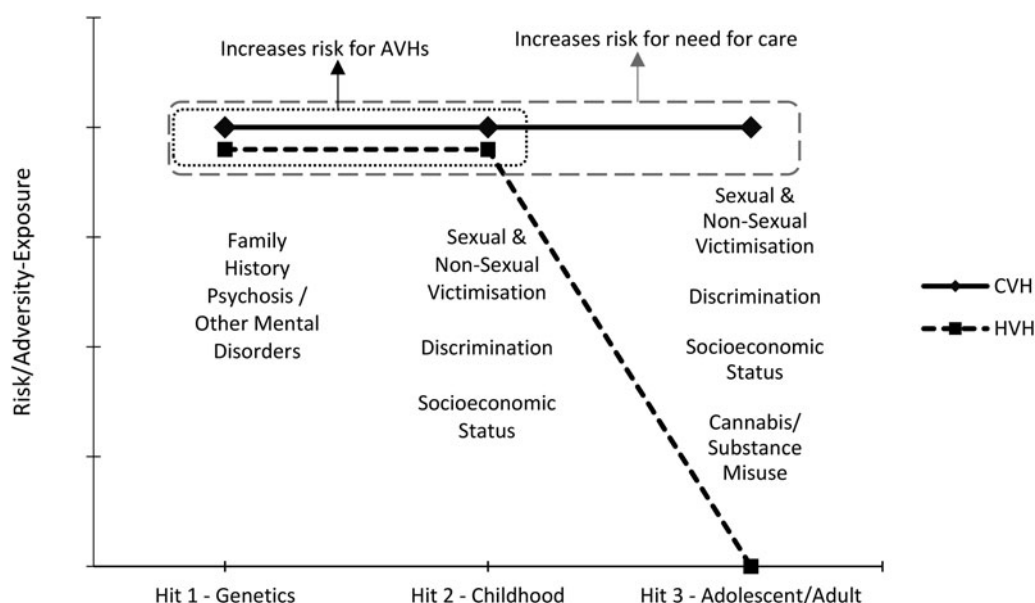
Increases risk for AVHs

Increases risk for need for care

Risk/Adversity-Exposure

Family History Psychosis / Other Mental Disorders

Sexual & Non-Sexual Victimisation

Discrimination

Socioeconomic Status

Sexual & Non-Sexual Victimisation

Discrimination

Socioeconomic Status

Cannabis/ Substance Misuse

CVH

HVH

Hit 1 - Genetics

Hit 2 - Childhood

Hit 3 - Adolescent/Adult